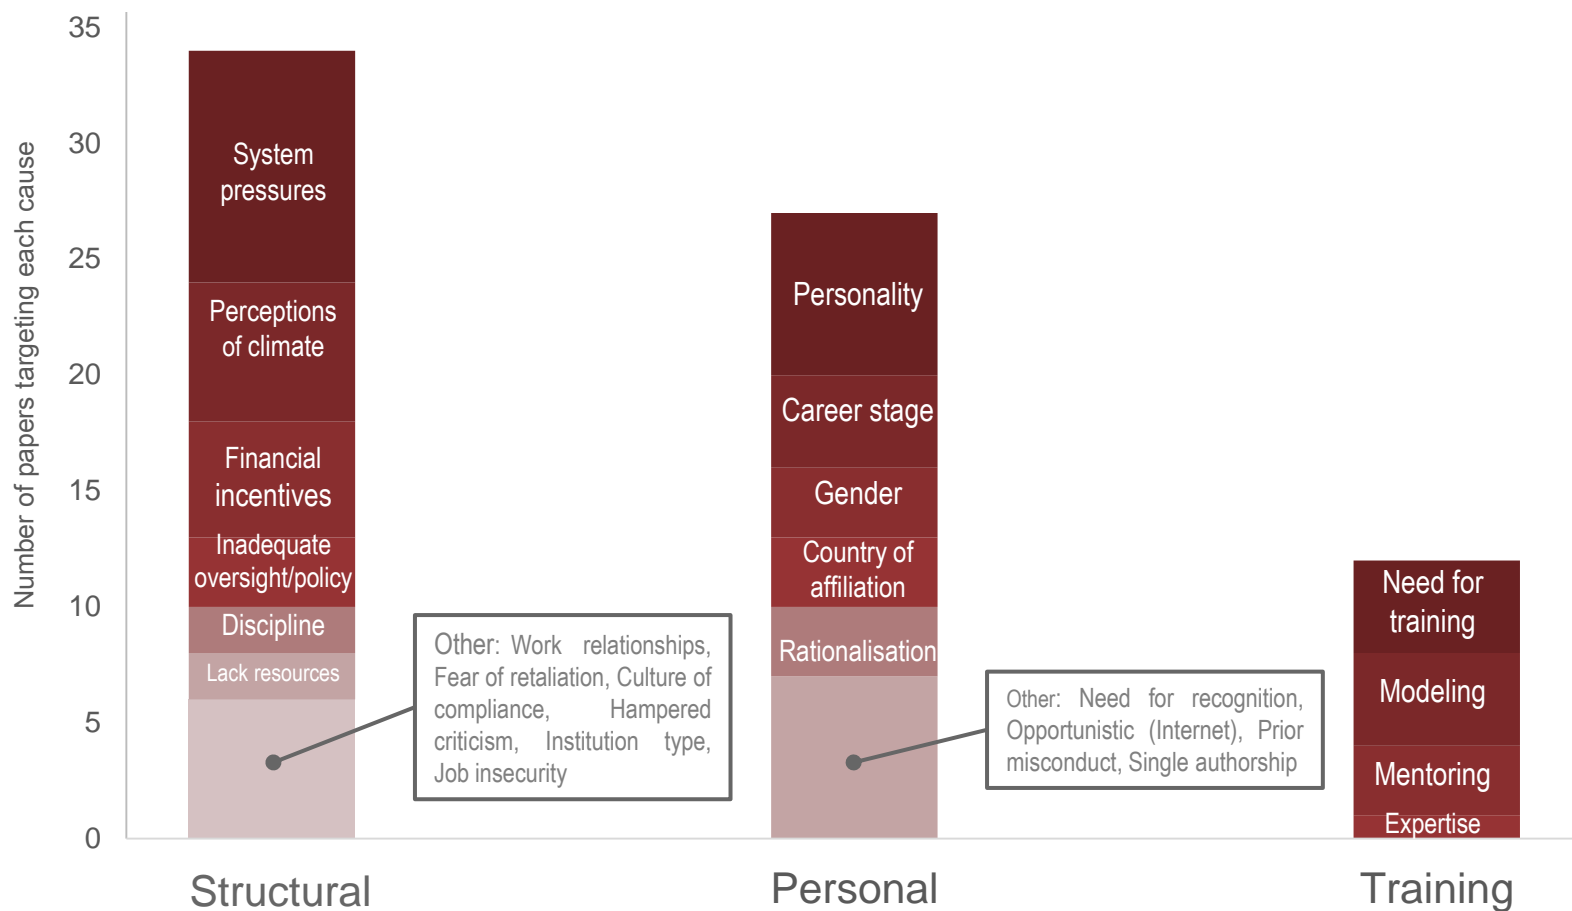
Number of papers targeting each cause

35
30
25
20
15
10
5
0

System pressures
Perceptions of climate
Financial incentives
Inadequate oversight/policy
Discipline
Lack resources

Other: Work relationships, Fear of retaliation, Culture of compliance, Hampered criticism, Institution type, Job insecurity

Personality
Career stage
Gender
Country of affiliation
Rationalisation

Other: Need for recognition, Opportunistic (Internet), Prior misconduct, Single authorship

Need for training
Modeling
Mentoring
Expertise

Structural
Personal
Training